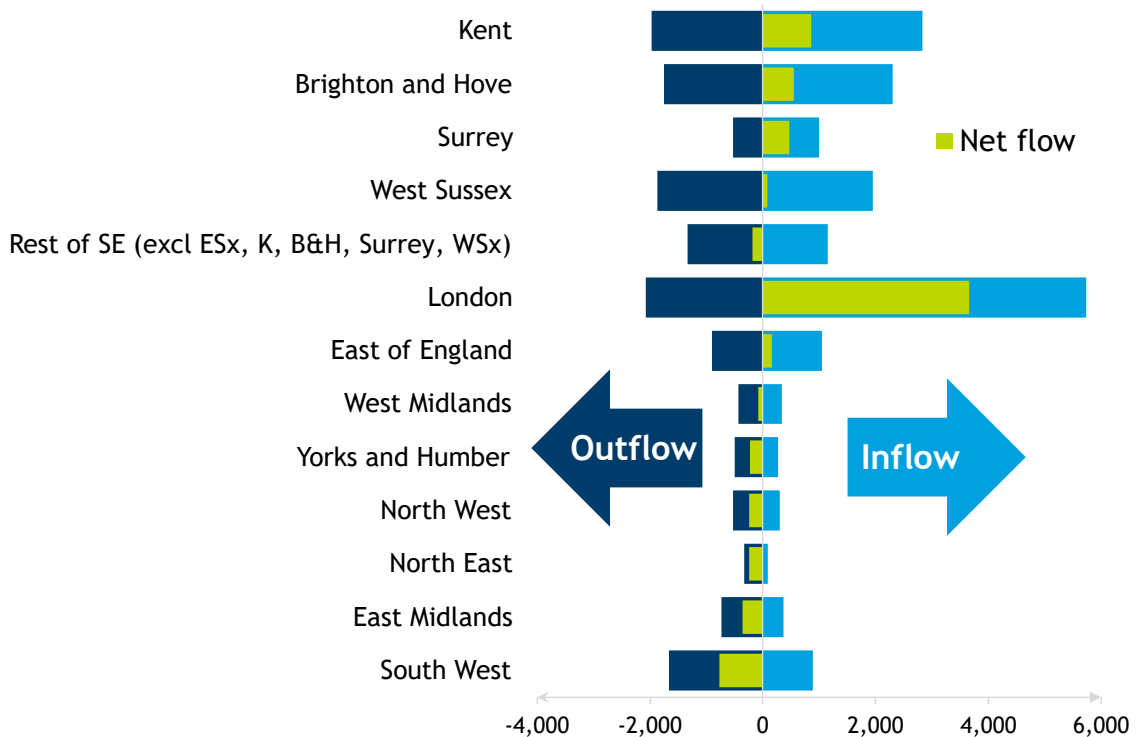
Kent
Brighton and Hove
Surrey
West Sussex
Rest of SE (excl ESx, K, B&H, Surrey, WSx)
London
East of England
West Midlands
Yorks and Humber
North West
North East
East Midlands
South West

Net flow

Outflow
Inflow

-4,000
-2,000
0
2,000
4,000
6,000